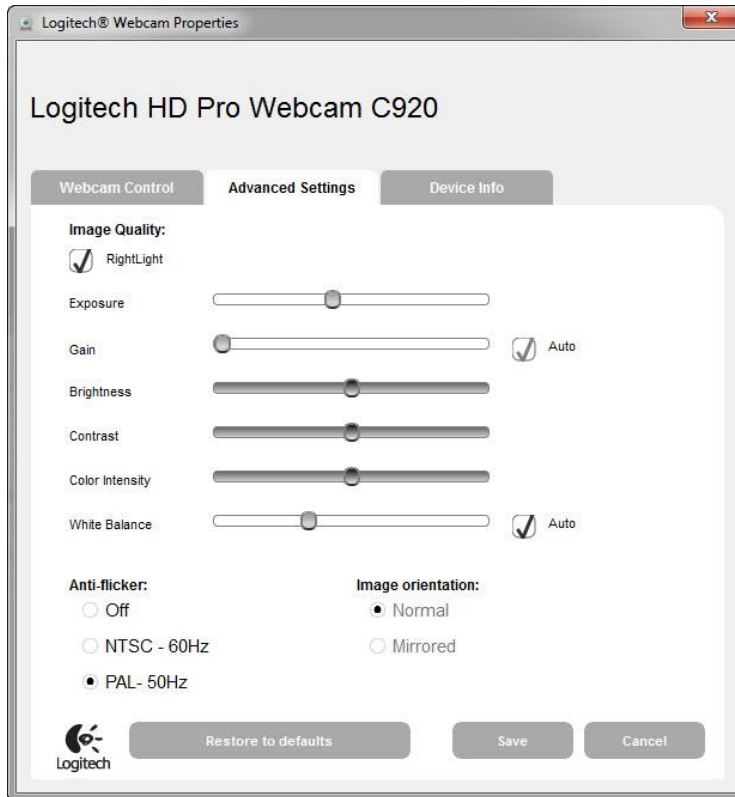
Logitech® Webcam Properties

X

Logitech HD Pro Webcam C920

Webcam Control
Advanced Settings
Device Info

Image Quality:

RightLight

Exposure

Gain

Auto

Brightness

Contrast

Color Intensity

White Balance

Auto

Anti-flicker:

Off

NTSC - 60Hz

PAL- 50Hz

Image orientation:

Normal

Mirrored

Logitech

Restore to defaults

Save

Cancel